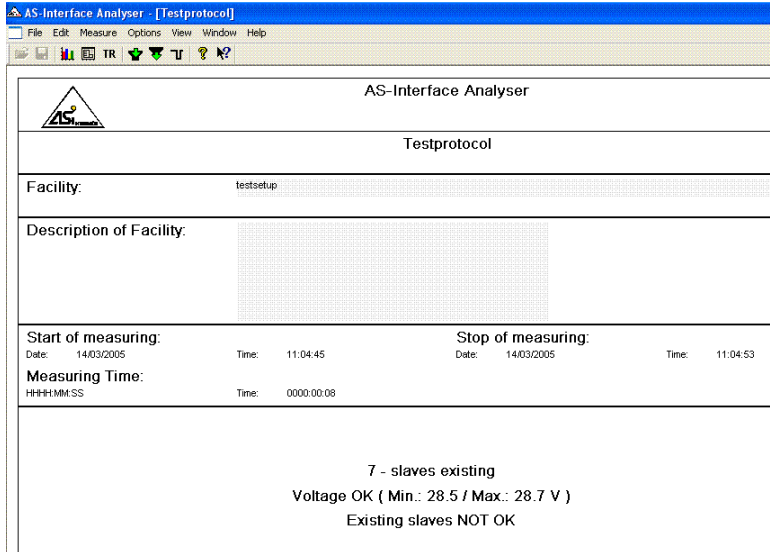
AS-Interface Analyser - [Testprotocol]

File Edit Measure Options View Window Help

TR

AS-Interface Analyser

Testprotocol

Facility: testsetup

Description of Facility:

Start of measuring:
Date: 14/03/2005 Time: 11:04:45

Stop of measuring:
Date: 14/03/2005 Time: 11:04:53

Measuring Time:
HHHH:MM:SS Time: 0000:00:08

7 - slaves existing

Voltage OK ( Min.: 28.5 / Max.: 28.7 V )

Existing slaves NOT OK